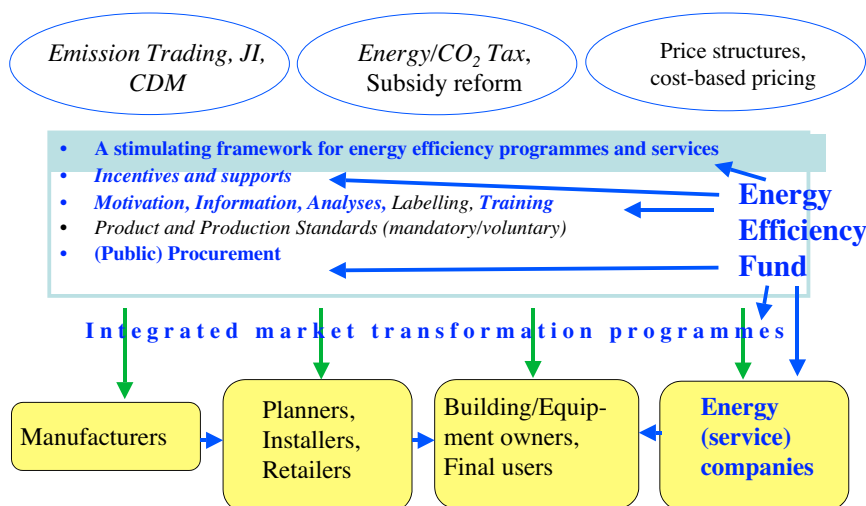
Emission Trading, JI, CDM

Energy/$CO_2$ Tax, Subsidy reform

Price structures, cost-based pricing

• A stimulating framework for energy efficiency programmes and services
• Incentives and supports
• Motivation, Information, Analyses, Labelling, Training
• Product and Production Standards (mandatory/voluntary)
• (Public) Procurement

Energy Efficiency Fund

Integrated market transformation programmes

Manufacturers

Planners, Installers, Retailers

Building/Equipment owners, Final users

Energy (service) companies